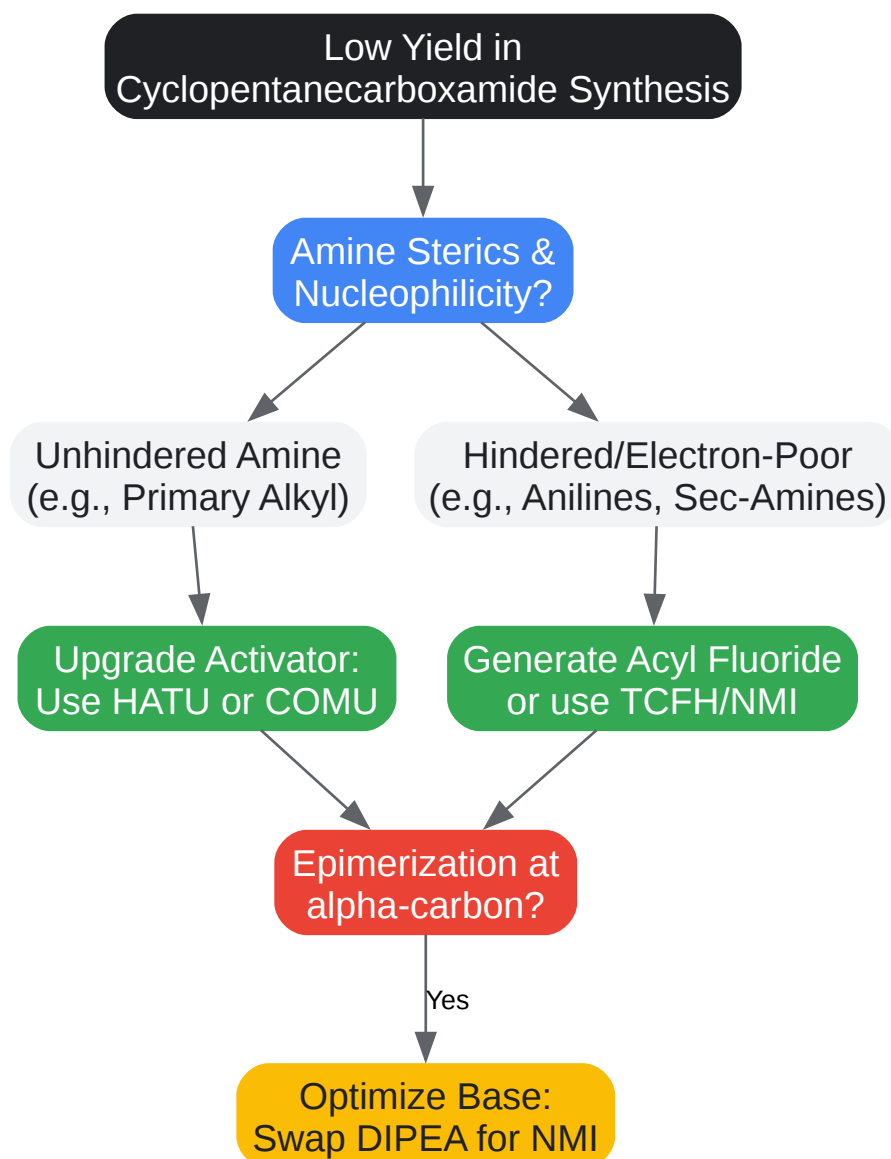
Low Yield in Cyclopentanecarboxamide Synthesis

Amine Sterics & Nucleophilicity?

Unhindered Amine (e.g., Primary Alkyl)

Hindered/Electron-Poor (e.g., Anilines, Sec-Amines)

Upgrade Activator: Use HATU or COMU

Generate Acyl Fluoride or use TCFH/NMI

Epimerization at alpha-carbon?

Yes

Optimize Base: Swap DIPEA for NMI